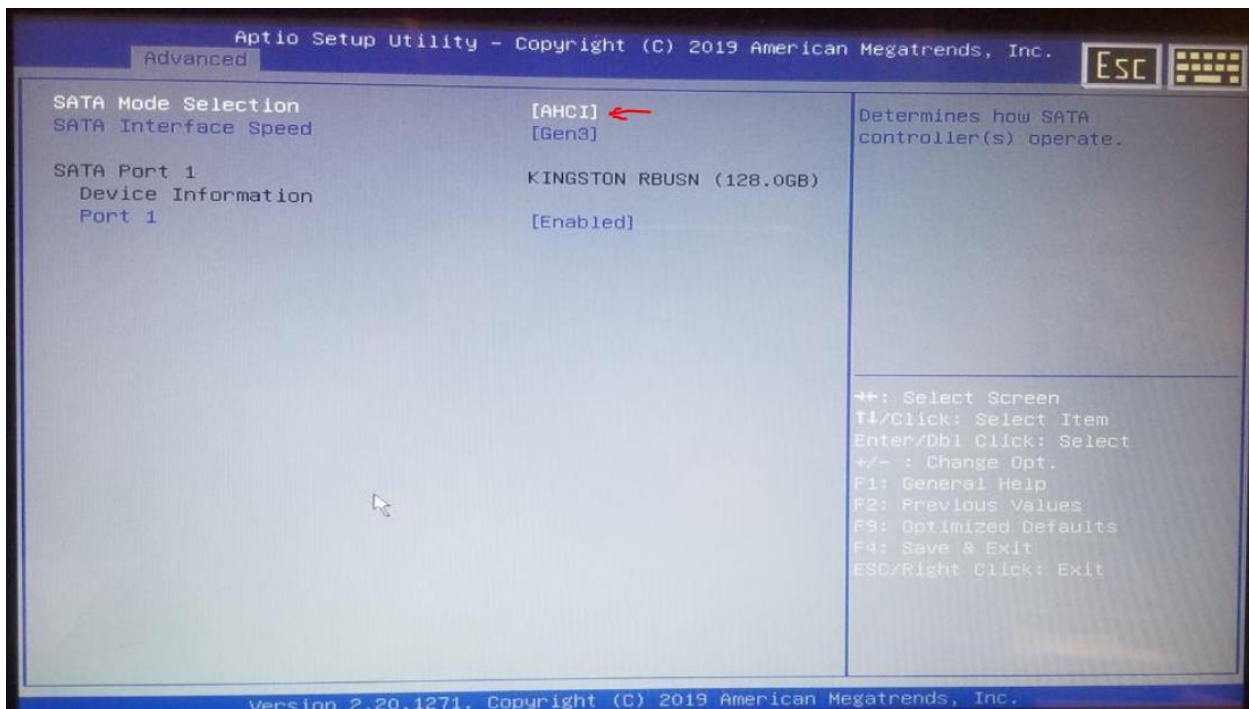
Aptio Setup Utility – Copyright (C) 2019 American Megatrends, Inc.
Advanced
Esc

SATA Mode Selection [AHCI]
SATA Interface Speed [Gen3]

SATA Port 1
Device Information KINGSTON RBUSN (128.0GB)
Port 1 [Enabled]

Determines how SATA controller(s) operate.

→←: Select Screen
↑↓/Click: Select Item
Enter/Dbl Click: Select
+/– : Change Opt.
F1: General Help
F2: Previous Values
F9: Optimized Defaults
F4: Save & Exit
ESC/Right Click: Exit

Version 2.20.1271. Copyright (C) 2019 American Megatrends, Inc.